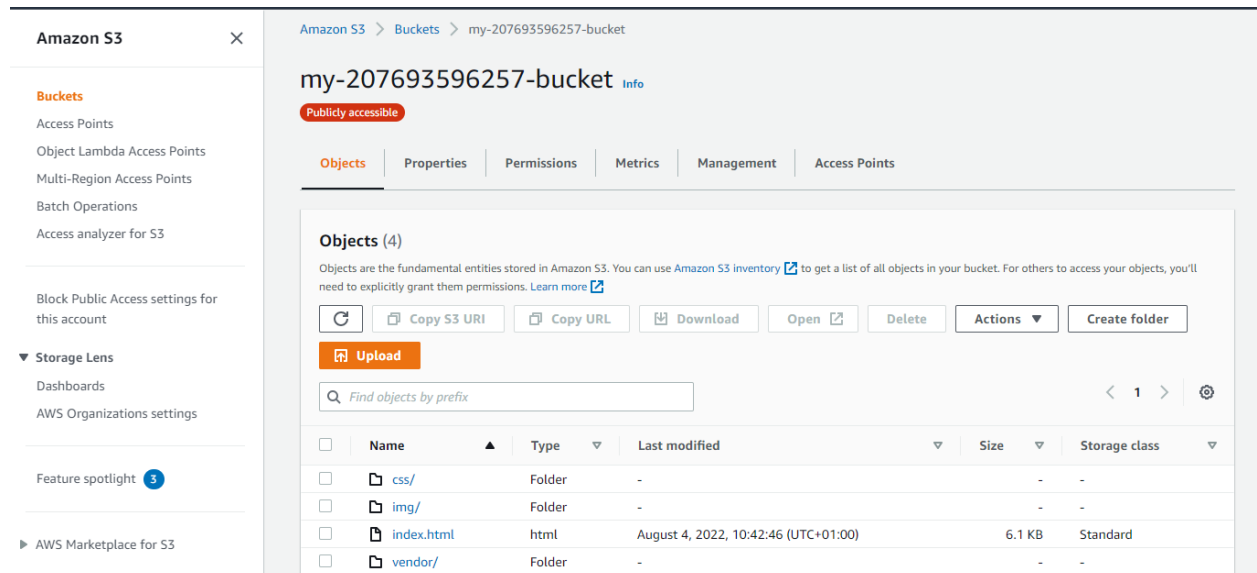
Amazon S3

Buckets
Access Points
Object Lambda Access Points
Multi-Region Access Points
Batch Operations
Access analyzer for S3

Block Public Access settings for this account

▼ Storage Lens
Dashboards
AWS Organizations settings

Feature spotlight 3

▶ AWS Marketplace for S3

Amazon S3 > Buckets > my-207693596257-bucket

my-207693596257-bucket Info

Publicly accessible

Objects | Properties | Permissions | Metrics | Management | Access Points

Objects (4)

Objects are the fundamental entities stored in Amazon S3. You can use Amazon S3 inventory to get a list of all objects in your bucket. For others to access your objects, you'll need to explicitly grant them permissions. Learn more

Copy S3 URI | Copy URL | Download | Open | Delete | Actions ▼ | Create folder

Upload

Find objects by prefix

< 1 >

| Name | Type | Last modified | Size | Storage class |
|---|---|---|---|---|
| css/ | Folder | - | - | - |
| img/ | Folder | - | - | - |
| index.html | html | August 4, 2022, 10:42:46 (UTC+01:00) | 6.1 KB | Standard |
| vendor/ | Folder | - | - | - |